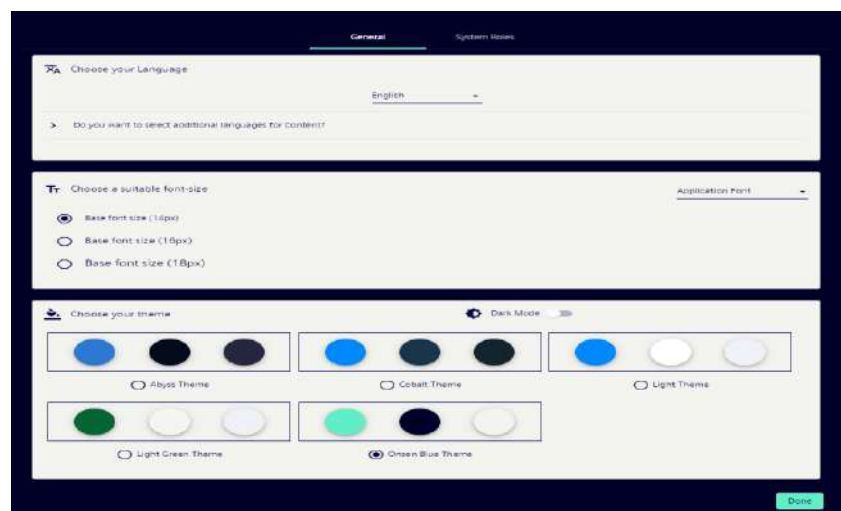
General System Roles

Choose your Language

English

> Do you want to select additional languages for content?

Tт Choose a suitable font-size

Application Font

Base font size (14px)

Base font size (16px)

Base font size (18px)

Choose your theme

Dark Mode

Abyss Theme

Cobalt Theme

Light Theme

Light Green Theme

Ocean Blue Theme

Done